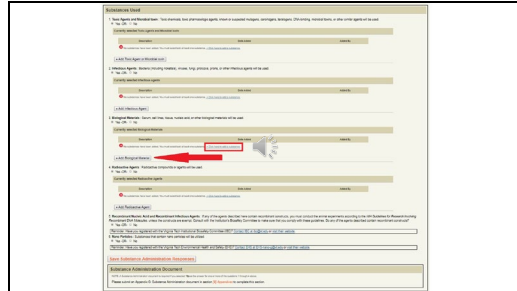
Substances Used

1. Toxic Agents and Microbial toxin - Toxic chemicals, toxic pharmacologic agents, known or suspected mutagens, carcinogens, teratogens, DNA-binding, microbial toxins, or other similar agents will be used.
Yes (28) No

Currently selected Toxic Agents and Microbial toxin

| Description | Date Added | Attachments |
|---|---|---|

+ Add Toxic Agent or Microbial toxin

2. Infectious Agents - Bacterial (including rickettsia), viruses, fungi, protozoa, prions, or other infectious agents will be used.
Yes (28) No

Currently selected Infectious Agents

+ Add Infectious Agent

3. Biological Materials - Serum, cell lines, tissue, nucleic acid, or other biological materials will be used.
Yes (28) No

Currently selected Biological Materials

| Description | Date Added | Attachments |
|---|---|---|

+ Add Biological Material

4. Radioactive Agents - Radioactive compounds or agents will be used.
Yes (28) No

Currently selected Radioactive Agents

+ Add Radioactive Agent

5. Recombinant Nucleic Acid and Recombinant Infectious Agents - If any of the agents described have been constructed, you must conduct the animal experiments according to the NIH Guidelines for Research Involving Recombinant DNA Molecules.
Yes (28) No

6. Nano Particles - Substances that contain nano particles will be utilized.
Yes (28) No

Save Substances Administration Requirement

Substance Administration Document

Please submit an Appendix D: Substance Administration document in section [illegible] to complete this section.